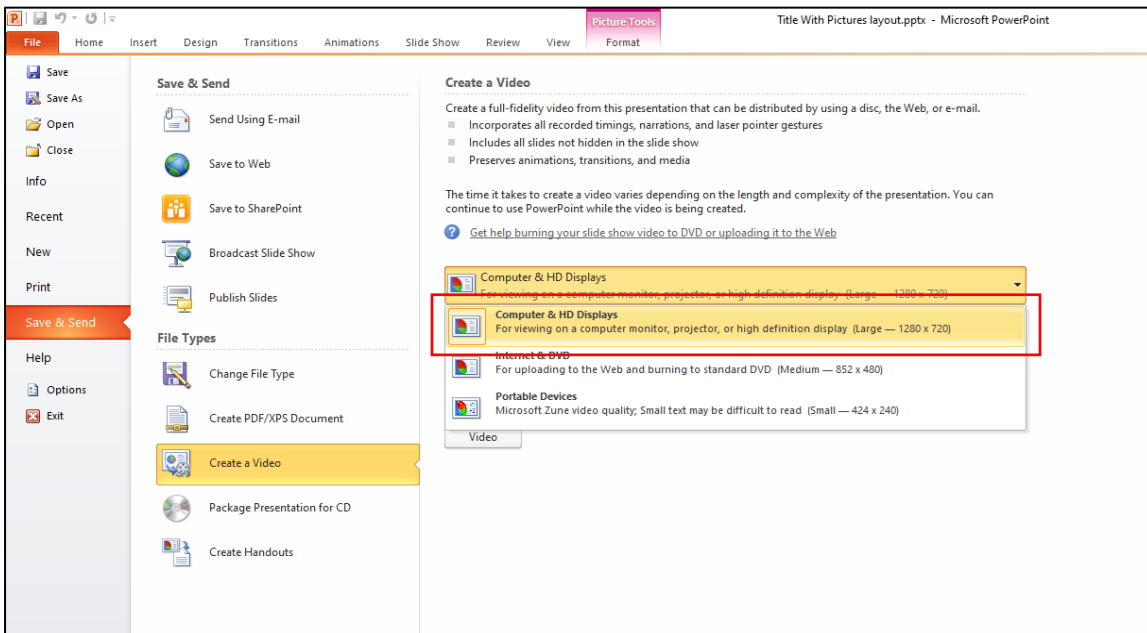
Picture Tools

Title With Pictures layout.pptx - Microsoft PowerPoint

File Home Insert Design Transitions Animations Slide Show Review View Format

Save
Save As
Open
Close
Info
Recent
New
Print
Save & Send
Help
Options
Exit

Save & Send

Send Using E-mail
Save to Web
Save to SharePoint
Broadcast Slide Show
Publish Slides

File Types

Change File Type
Create PDF/XPS Document
Create a Video
Package Presentation for CD
Create Handouts

Create a Video

Create a full-fidelity video from this presentation that can be distributed by using a disc, the Web, or e-mail.
Incorporates all recorded timings, narrations, and laser pointer gestures
Includes all slides not hidden in the slide show
Preserves animations, transitions, and media

The time it takes to create a video varies depending on the length and complexity of the presentation. You can continue to use PowerPoint while the video is being created.

Get help burning your slide show video to DVD or uploading it to the Web

Computer & HD Displays
For viewing on a computer monitor, projector, or high definition display (Large — 1280 x 720)

Computer & HD Displays
For viewing on a computer monitor, projector, or high definition display (Large — 1280 x 720)

Internet & DVD
For uploading to the Web and burning to standard DVD (Medium — 852 x 480)

Portable Devices
Microsoft Zune video quality; Small text may be difficult to read (Small — 424 x 240)

Video